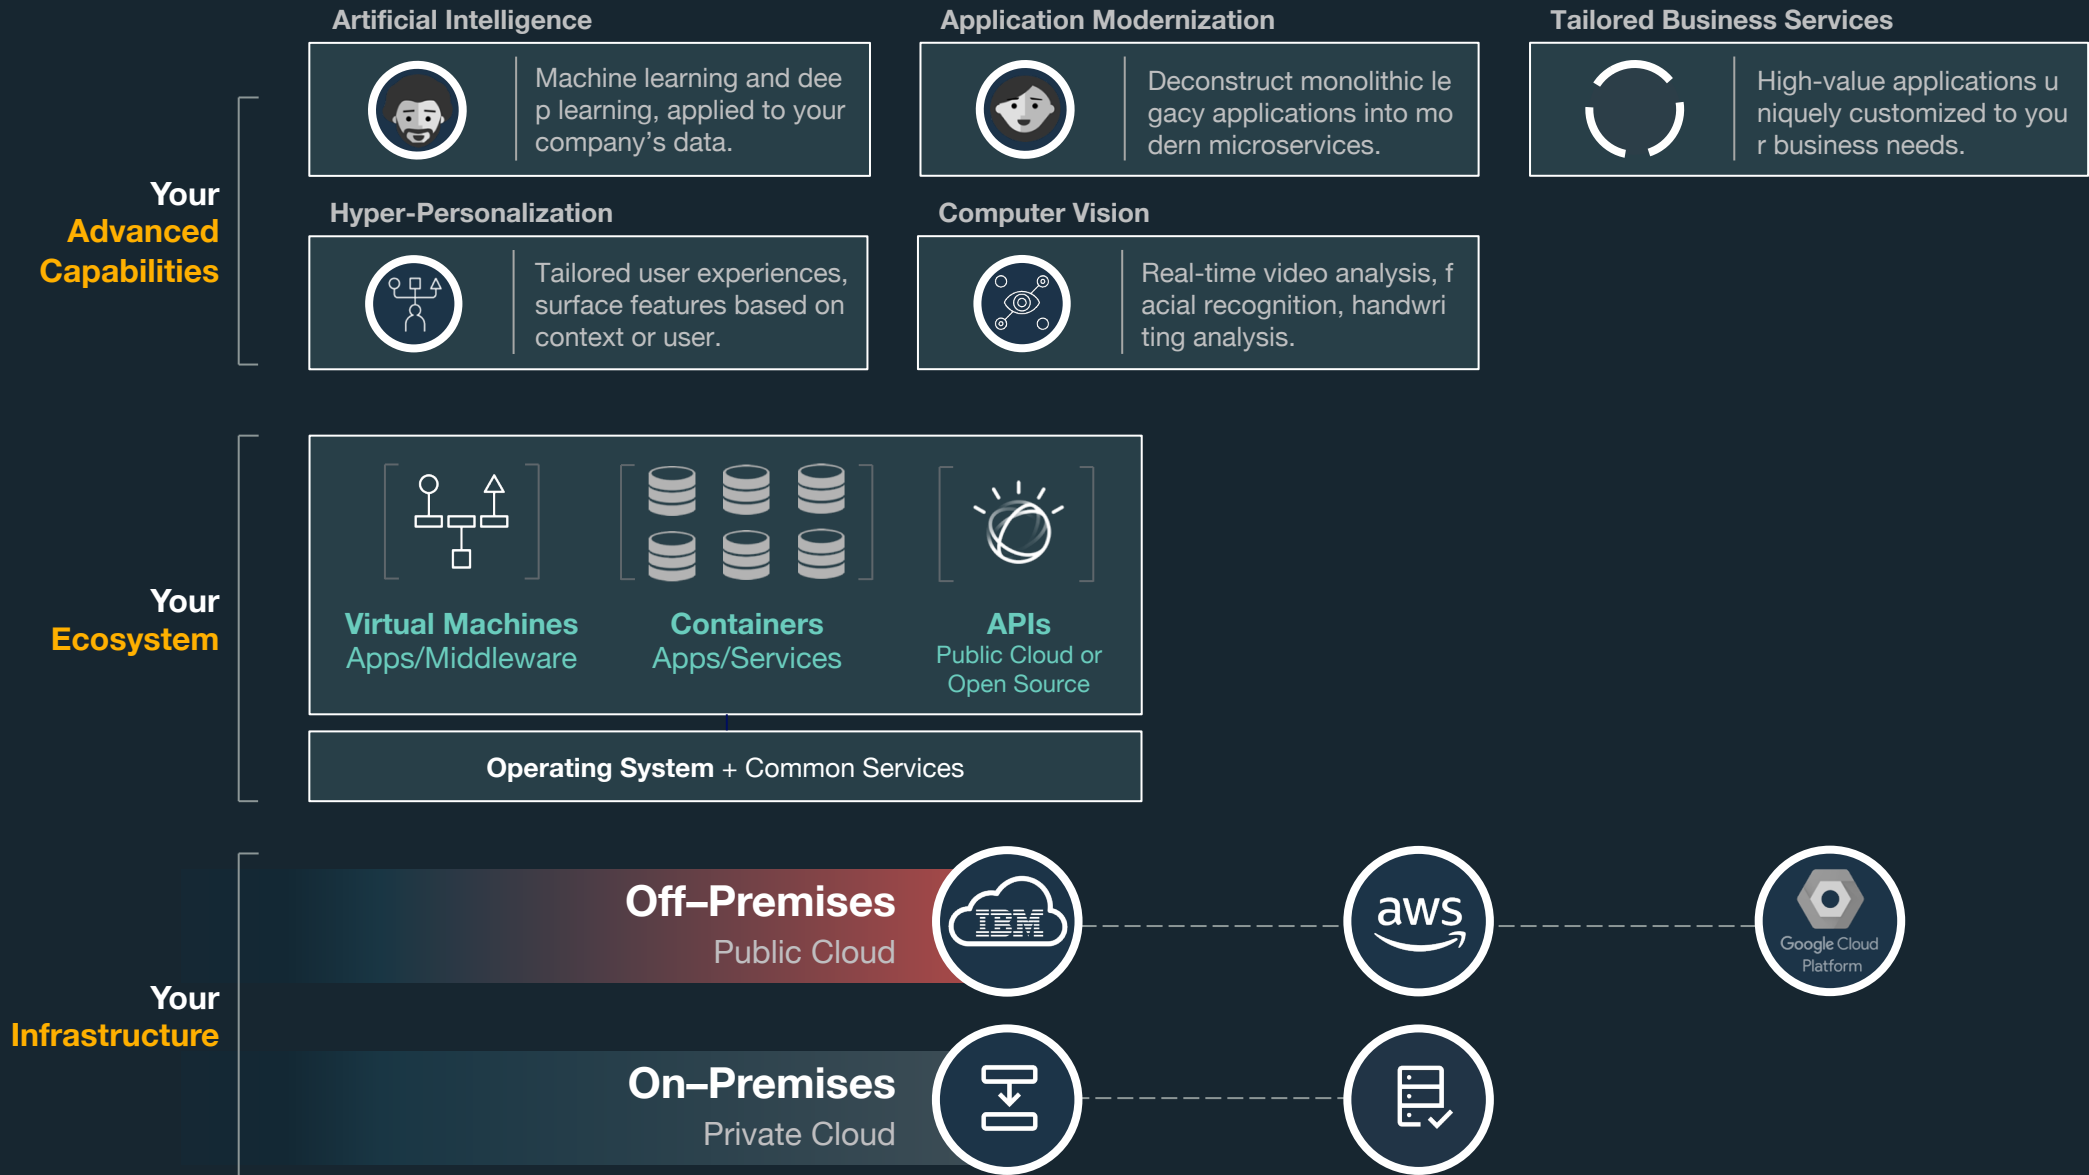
Your Advanced Capabilities

Artificial Intelligence

Machine learning and deep learning, applied to your company's data.

Application Modernization

Deconstruct monolithic legacy applications into modern microservices.

Tailored Business Services

High-value applications uniquely customized to your business needs.

Hyper-Personalization

Tailored user experiences, surface features based on context or user.

Computer Vision

Real-time video analysis, facial recognition, handwriting analysis.

Your Ecosystem

Virtual Machines
Apps/Middleware

Containers
Apps/Services

APIs
Public Cloud or Open Source

Operating System + Common Services

Your Infrastructure

Off–Premises
Public Cloud

IBM

aws

Google Cloud Platform

On–Premises
Private Cloud